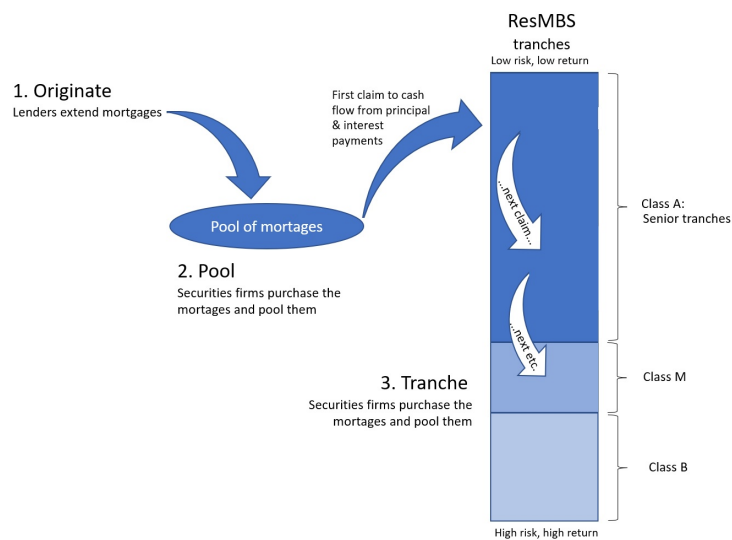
1. Originate
Lenders extend mortgages

Pool of mortages

2. Pool
Securities firms purchase the mortages and pool them

First claim to cash flow from principal & interest payments

ResMBS
tranches
Low risk, low return

...next claim...

...next etc.

3. Tranche
Securities firms purchase the mortages and pool them

Class A:
Senior tranches

Class M

Class B

High risk, high return